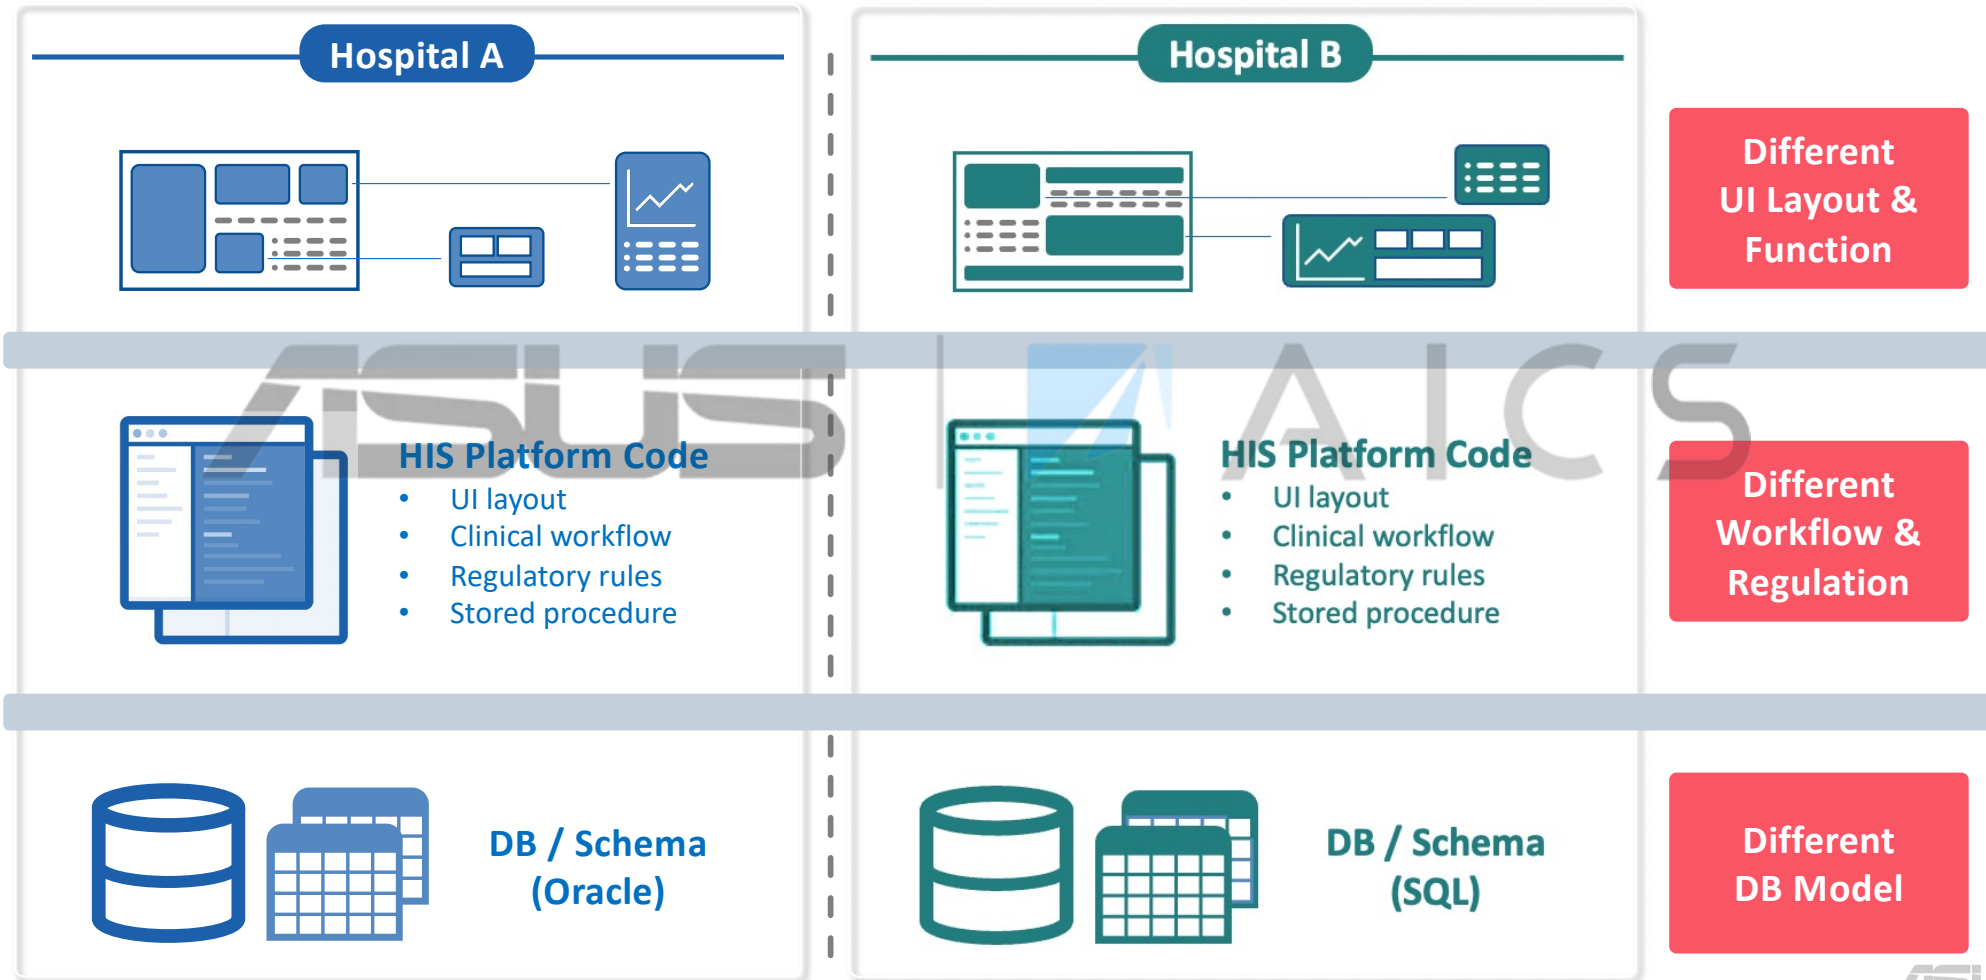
Hospital A

Hospital B

Different UI Layout & Function

ASUS | AICS

HIS Platform Code
- UI layout
- Clinical workflow
- Regulatory rules
- Stored procedure

HIS Platform Code
- UI layout
- Clinical workflow
- Regulatory rules
- Stored procedure

Different Workflow & Regulation

DB / Schema (Oracle)

DB / Schema (SQL)

Different DB Model